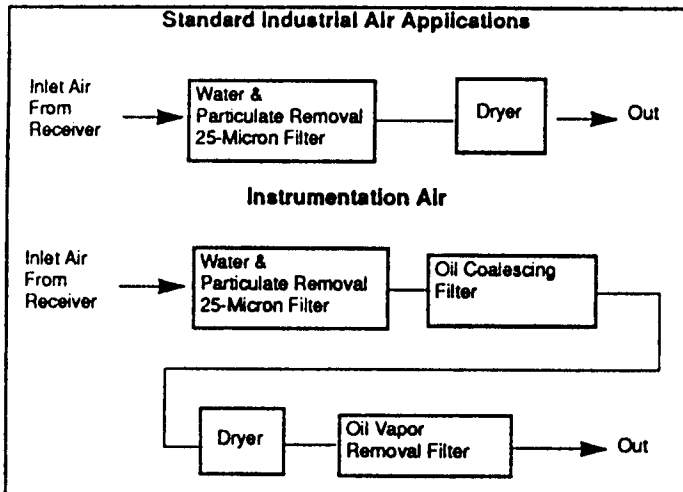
Standard Industrial Air Applications

Inlet Air From Receiver

Water & Particulate Removal 25-Micron Filter

Dryer

Out

Instrumentation Air

Inlet Air From Receiver

Water & Particulate Removal 25-Micron Filter

Oil Coalescing Filter

Dryer

Oil Vapor Removal Filter

Out